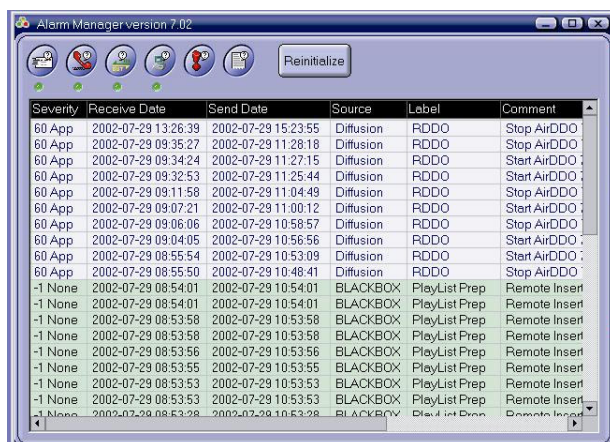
Alarm Manager version 7.02

Reinitialize

| Severity | Receive Date | Send Date | Source | Label | Comment |
|---|---|---|---|---|---|
| 60 App | 2002-07-29 13:26:39 | 2002-07-29 15:23:55 | Diffusion | RDDO | Stop AirDDO |
| 60 App | 2002-07-29 09:35:27 | 2002-07-29 11:28:18 | Diffusion | RDDO | Stop AirDDO |
| 60 App | 2002-07-29 09:34:24 | 2002-07-29 11:27:15 | Diffusion | RDDO | Start AirDDO |
| 60 App | 2002-07-29 09:32:53 | 2002-07-29 11:25:44 | Diffusion | RDDO | Start AirDDO |
| 60 App | 2002-07-29 09:11:58 | 2002-07-29 11:04:49 | Diffusion | RDDO | Stop AirDDO |
| 60 App | 2002-07-29 09:07:21 | 2002-07-29 11:00:12 | Diffusion | RDDO | Stop AirDDO |
| 60 App | 2002-07-29 09:06:06 | 2002-07-29 10:58:57 | Diffusion | RDDO | Start AirDDO |
| 60 App | 2002-07-29 09:04:05 | 2002-07-29 10:56:56 | Diffusion | RDDO | Start AirDDO |
| 60 App | 2002-07-29 08:55:54 | 2002-07-29 10:53:09 | Diffusion | RDDO | Start AirDDO |
| 60 App | 2002-07-29 08:55:50 | 2002-07-29 10:48:41 | Diffusion | RDDO | Stop AirDDO |
| -1 None | 2002-07-29 08:54:01 | 2002-07-29 10:54:01 | BLACKBOX | PlayList Prep | Remote Insert |
| -1 None | 2002-07-29 08:54:01 | 2002-07-29 10:54:01 | BLACKBOX | PlayList Prep | Remote Insert |
| -1 None | 2002-07-29 08:53:58 | 2002-07-29 10:53:58 | BLACKBOX | PlayList Prep | Remote Insert |
| -1 None | 2002-07-29 08:53:58 | 2002-07-29 10:53:58 | BLACKBOX | PlayList Prep | Remote Insert |
| -1 None | 2002-07-29 08:53:56 | 2002-07-29 10:53:56 | BLACKBOX | PlayList Prep | Remote Insert |
| -1 None | 2002-07-29 08:53:55 | 2002-07-29 10:53:55 | BLACKBOX | PlayList Prep | Remote Insert |
| -1 None | 2002-07-29 08:53:53 | 2002-07-29 10:53:53 | BLACKBOX | PlayList Prep | Remote Insert |
| -1 None | 2002-07-29 08:53:53 | 2002-07-29 10:53:53 | BLACKBOX | PlayList Prep | Remote Insert |
| -1 None | 2002-07-29 08:53:28 | 2002-07-29 10:53:28 | BLACKBOX | PlayList Prep | Remote Insert |